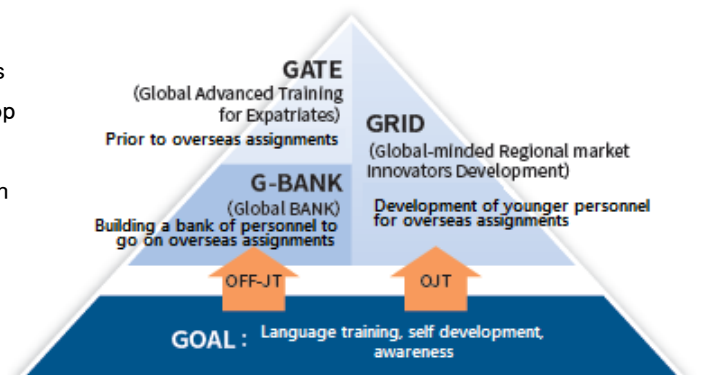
s
p
n

GATE
(Global Advanced Training for Expatriates)
Prior to overseas assignments

GRID
(Global-minded Regional market Innovators Development)

G-BANK
(Global BANK)
Building a bank of personnel to go on overseas assignments

Development of younger personnel for overseas assignments

OFF-JT

OJT

GOAL : Language training, self development, awareness